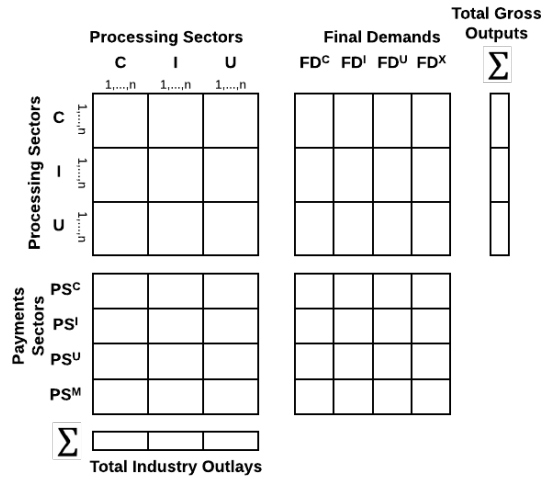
Total Gross Outputs

Processing Sectors

Final Demands

C I U

1,...,n 1,...,n 1,...,n

$FD^C$ $FD^I$ $FD^U$ $FD^X$

$\sum$

Processing Sectors

C 1,...,n

I 1,...,n

U 1,...,n

Payments Sectors

$PS^C$

$PS^I$

$PS^U$

$PS^M$

$\sum$

Total Industry Outlays